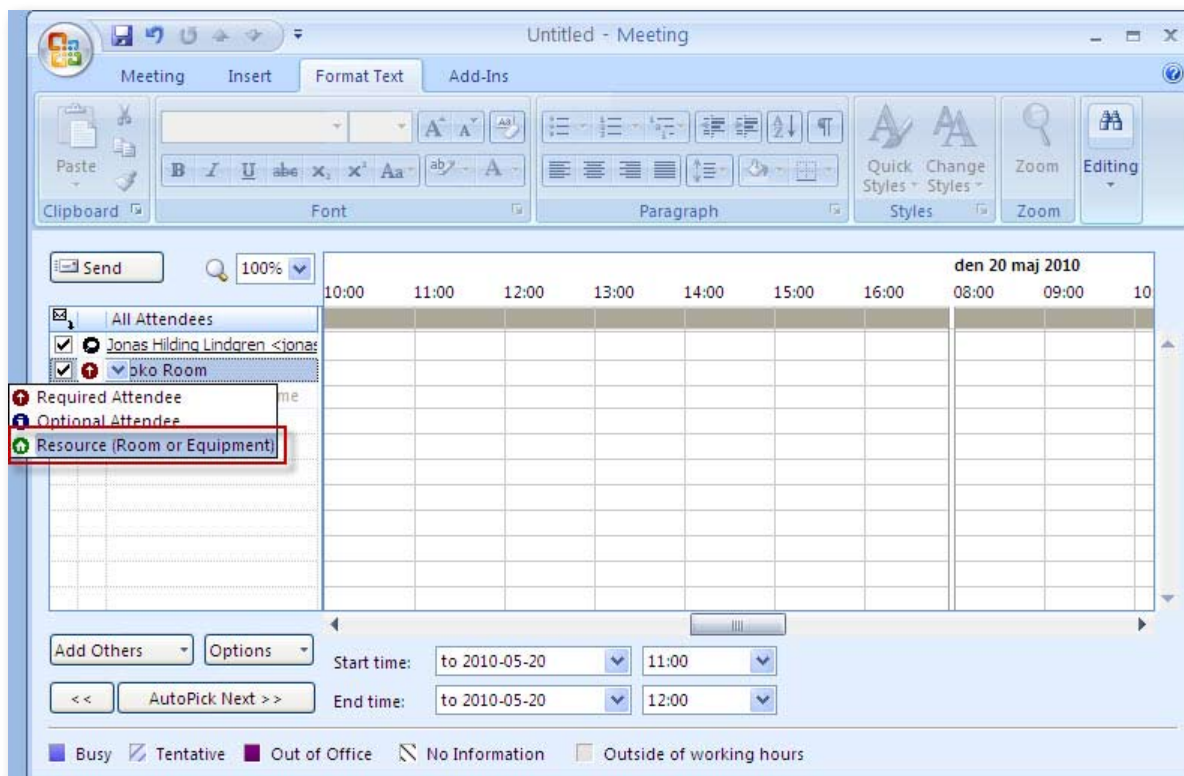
Untitled - Meeting

Meeting Insert Format Text Add-Ins

Paste

Clipboard

Font

Paragraph

Quick Styles

Change Styles

Styles

Zoom

Zoom

Editing

Send

100%

den 20 maj 2010

10:00 11:00 12:00 13:00 14:00 15:00 16:00 08:00 09:00 10

All Attendees

Jonas Hilding Lindgren <jonas

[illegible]oko Room

Required Attendee

Optional Attendee

Resource (Room or Equipment)

me

Add Others

Options

Start time: to 2010-05-20 11:00

End time: to 2010-05-20 12:00

<<

AutoPick Next >>

Busy Tentative Out of Office No Information Outside of working hours